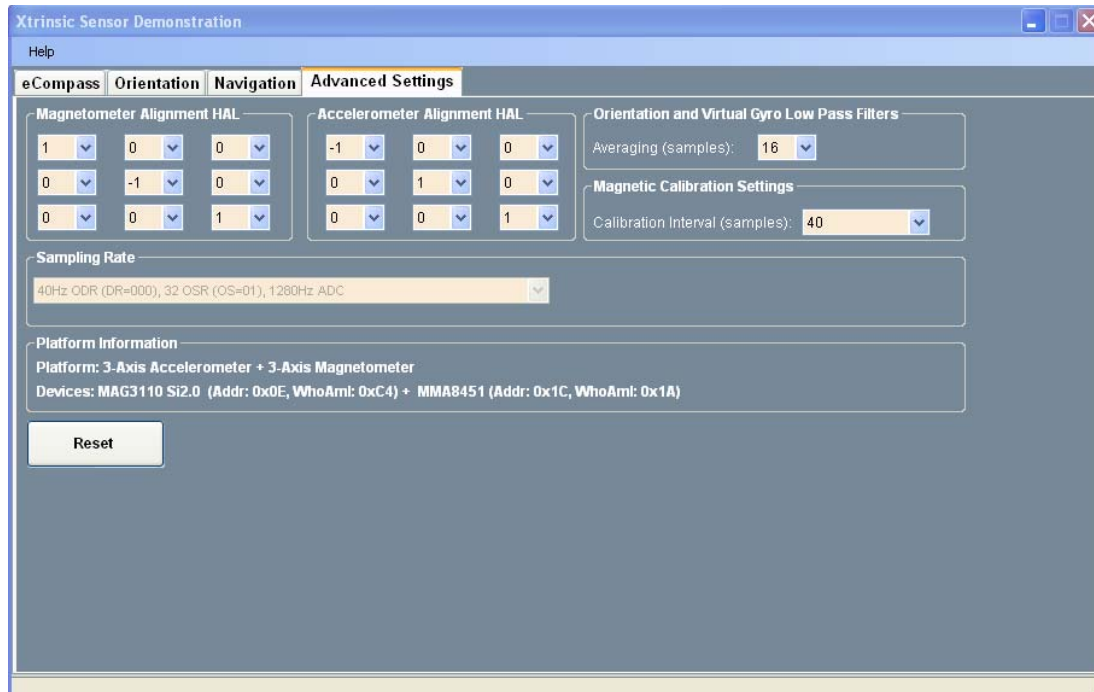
Xtrinsic Sensor Demonstration

Help

eCompass | Orientation | Navigation | Advanced Settings

Magnetometer Alignment HAL

| | | |
|---|---|---|
| 1 | 0 | 0 |
| 0 | -1 | 0 |
| 0 | 0 | 1 |

Accelerometer Alignment HAL

| | | |
|---|---|---|
| -1 | 0 | 0 |
| 0 | 1 | 0 |
| 0 | 0 | 1 |

Orientation and Virtual Gyro Low Pass Filters

Averaging (samples): 16

Magnetic Calibration Settings

Calibration Interval (samples): 40

Sampling Rate

40Hz ODR (DR=000), 32 OSR (OS=01), 1280Hz ADC

Platform Information

Platform: 3-Axis Accelerometer + 3-Axis Magnetometer

Devices: MAG3110 Si2.0 (Addr: 0x0E, WhoAmI: 0xC4) + MMA8451 (Addr: 0x1C, WhoAmI: 0x1A)

Reset